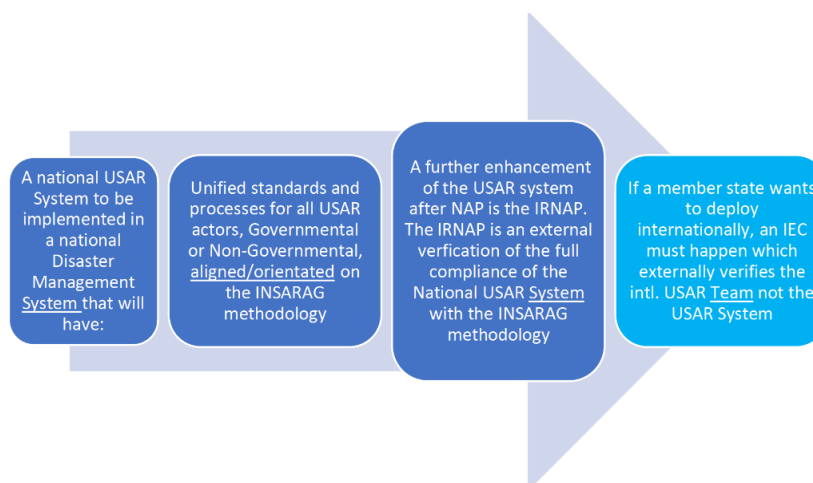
A national USAR System to be implemented in a national Disaster Management System that will have:

Unified standards and processes for all USAR actors, Governmental or Non-Governmental, aligned/orientated on the INSARAG methodology

A further enhancement of the USAR system after NAP is the IRNAP. The IRNAP is an external verfication of the full compliance of the National USAR System with the INSARAG methodology

If a member state wants to deploy internationally, an IEC must happen which externally verifies the intl. USAR Team not the USAR System